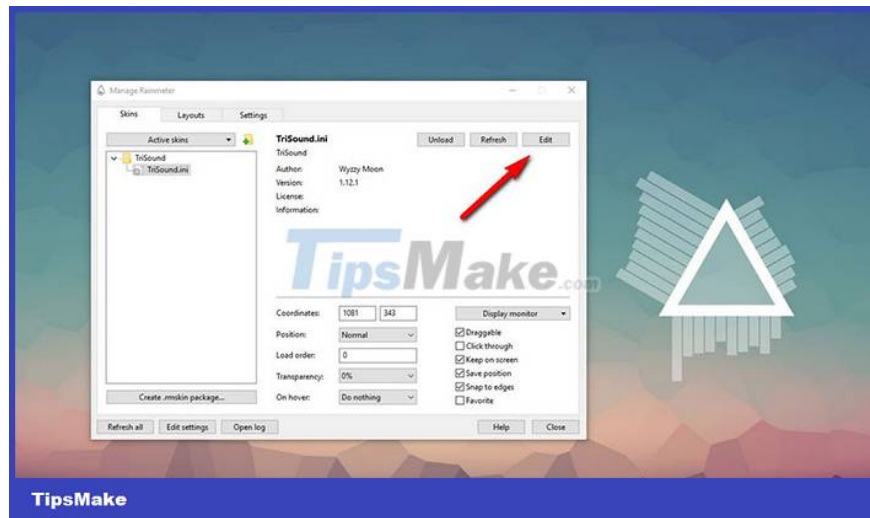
Manage Rainmeter

Skins Layouts Settings

Active skins

TriSound
TriSound.ini

TriSound.ini
TriSound

Unload Refresh Edit

Author: Wyzzy Moon
Version: 1.12.1
License:
Information:

TipsMake.com

Coordinates: 1081 343
Position: Normal
Load order: 0
Transparency: 0%
On hover: Do nothing

Display monitor
Draggable
Click through
Keep on screen
Save position
Snap to edges
Favorite

Create .rmskin package...

Refresh all Edit settings Open log

Help Close

TipsMake